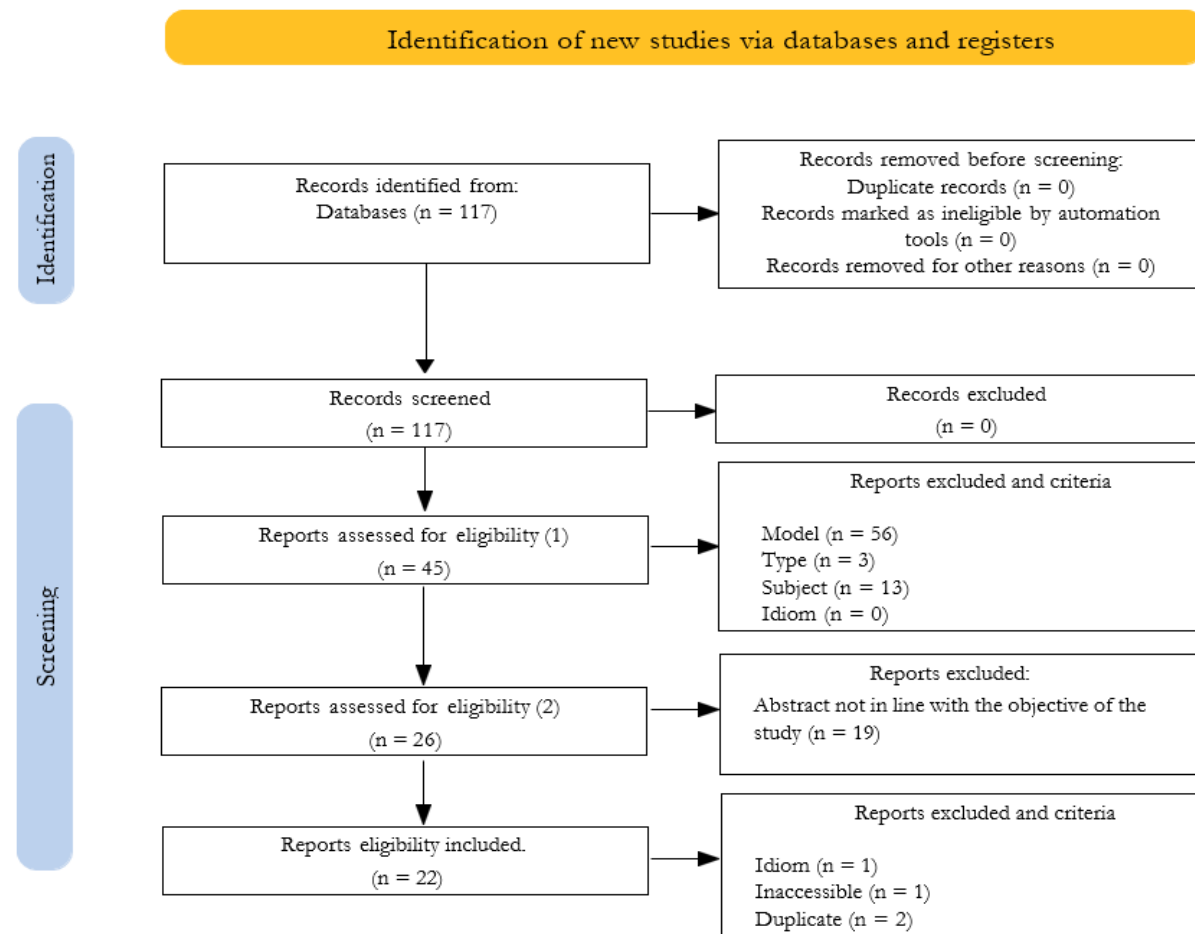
Identification of new studies via databases and registers

Identification

Records identified from:
Databases (n = 117)

Records removed before screening:
Duplicate records (n = 0)
Records marked as ineligible by automation tools (n = 0)
Records removed for other reasons (n = 0)

Screening

Records screened
(n = 117)

Records excluded
(n = 0)

Reports assessed for eligibility (1)
(n = 45)

Reports excluded and criteria

Model (n = 56)
Type (n = 3)
Subject (n = 13)
Idiom (n = 0)

Reports assessed for eligibility (2)
(n = 26)

Reports excluded:
Abstract not in line with the objective of the study (n = 19)

Reports eligibility included.
(n = 22)

Reports excluded and criteria

Idiom (n = 1)
Inaccessible (n = 1)
Duplicate (n = 2)